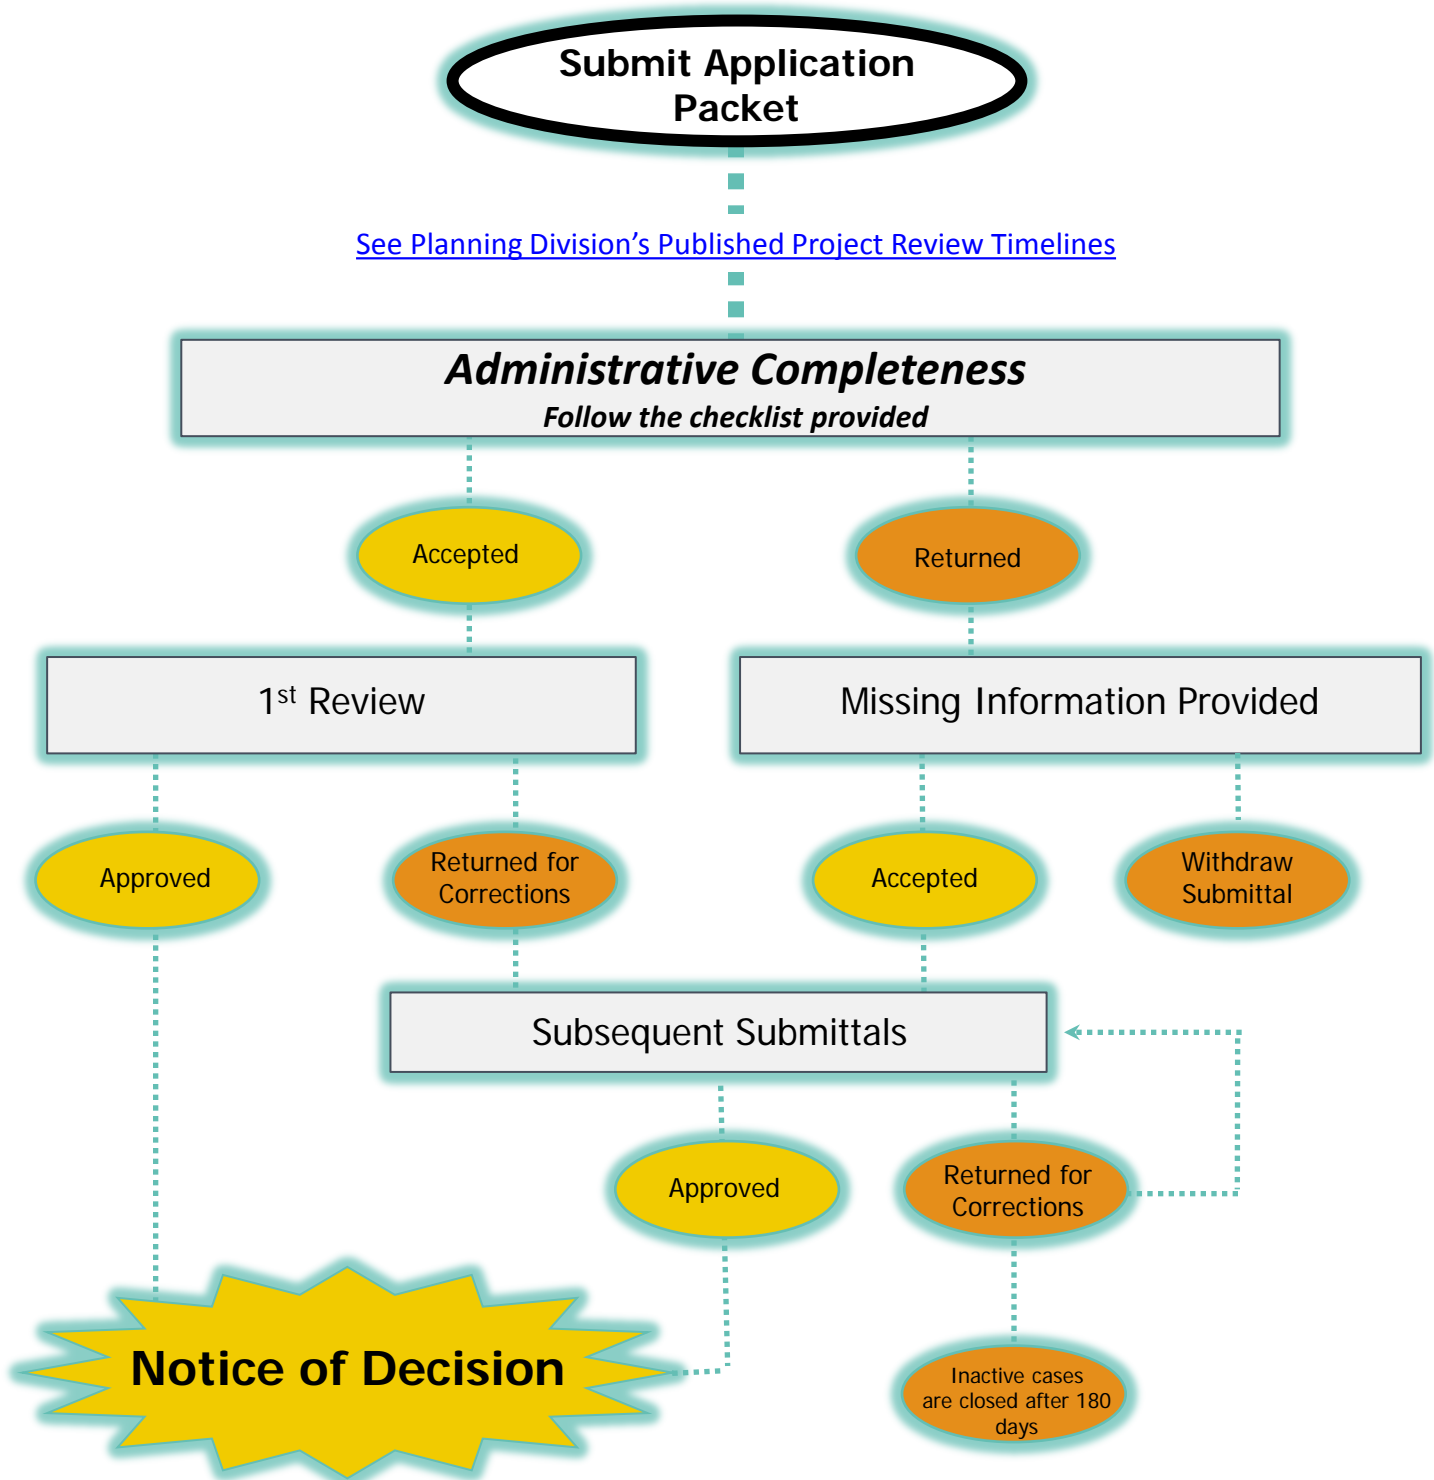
Submit Application Packet

See Planning Division’s Published Project Review Timelines

Administrative Completeness
Follow the checklist provided

Accepted

Returned

1$^{st}$ Review

Missing Information Provided

Approved

Returned for Corrections

Accepted

Withdraw Submittal

Subsequent Submittals

Approved

Returned for Corrections

Notice of Decision

Inactive cases are closed after 180 days